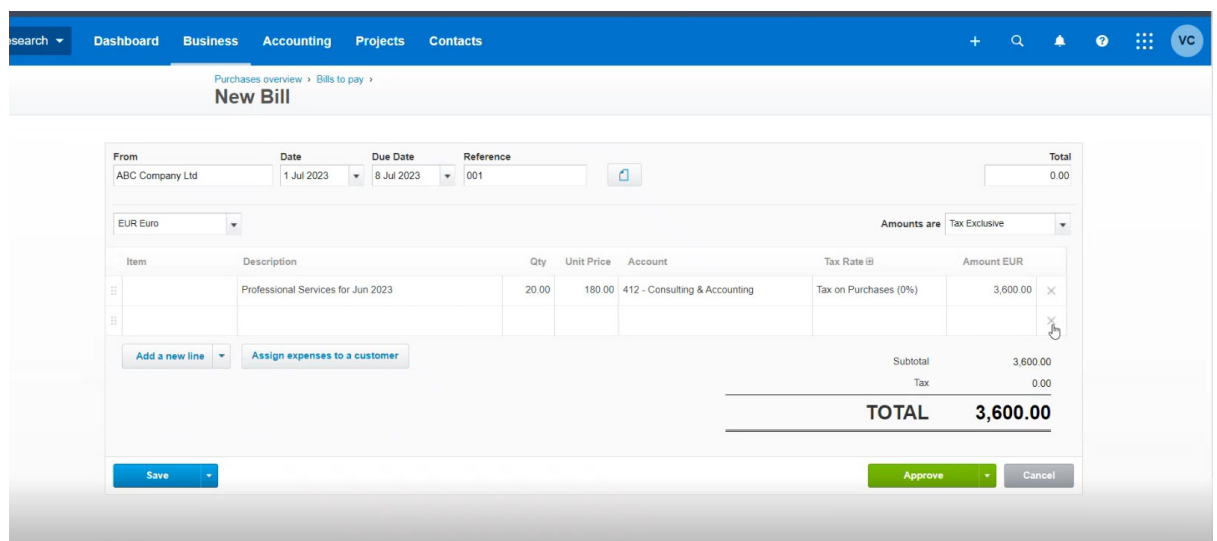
esearch ▾ Dashboard Business Accounting Projects Contacts + VC

Purchases overview › Bills to pay ›

New Bill

From
ABC Company Ltd

Date
1 Jul 2023

Due Date
8 Jul 2023

Reference
001

Total
0.00

EUR Euro

Amounts are Tax Exclusive

| Item | Description | Qty | Unit Price | Account | Tax Rate | Amount EUR |
|---|---|---|---|---|---|---|
| | Professional Services for Jun 2023 | 20.00 | 180.00 | 412 - Consulting & Accounting | Tax on Purchases (0%) | 3,600.00 |
| | | | | | | |

Add a new line

Assign expenses to a customer

Subtotal 3,600.00
Tax 0.00
TOTAL 3,600.00

Save

Approve

Cancel